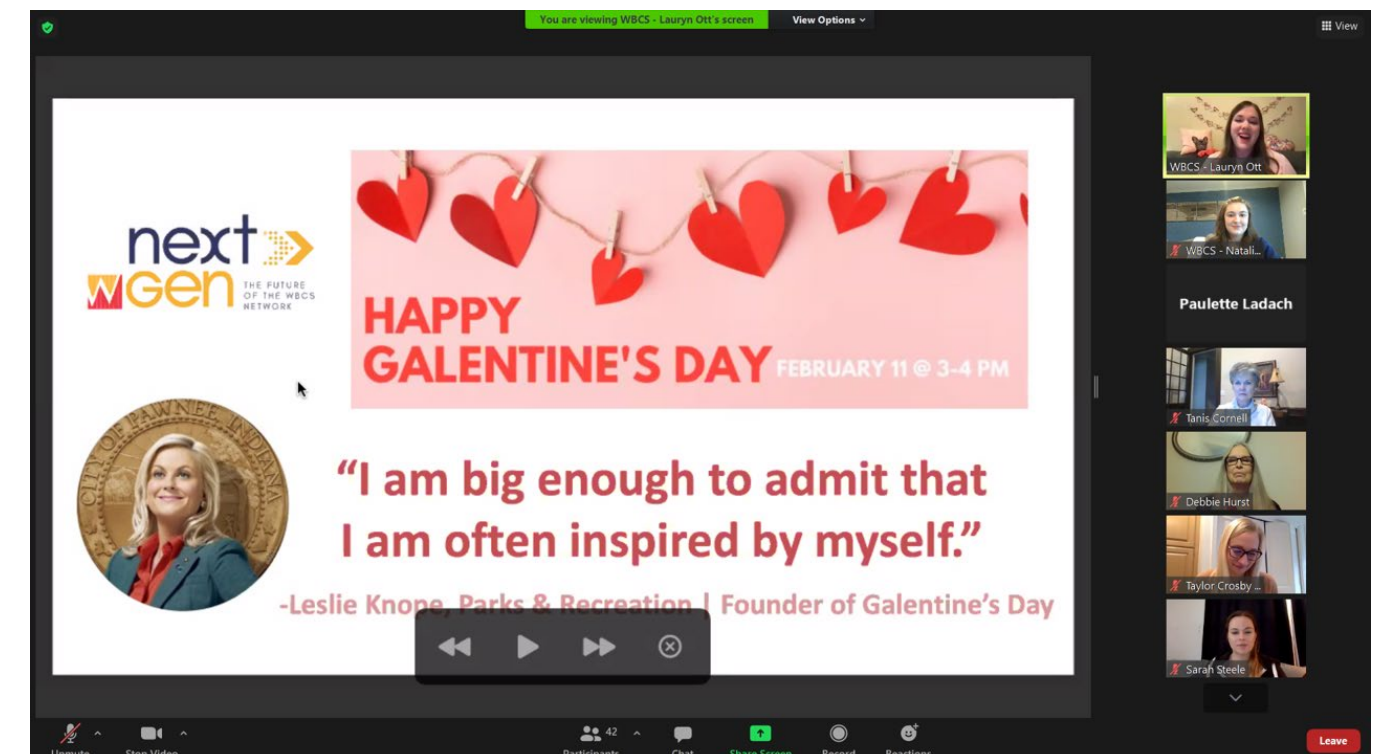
You are viewing WBCS - Lauryn Ott's screen

View Options

View

next
WGEN
THE FUTURE OF THE WBCS NETWORK

HAPPY GALENTINE'S DAY FEBRUARY 11 @ 3-4 PM

CITY OF PAWNEE INDIANA

"I am big enough to admit that I am often inspired by myself."

-Leslie Knope, Parks & Recreation | Founder of Galentine's Day

WBCS - Lauryn Ott

WBCS - Natali...

Paulette Ladach

Tanis Cornell

Debbie Hurst

Taylor Crosby ...

Sarah Steele

Unmute

Stop Video

42

Participants

Chat

Share Screen

Record

Reactions

Leave